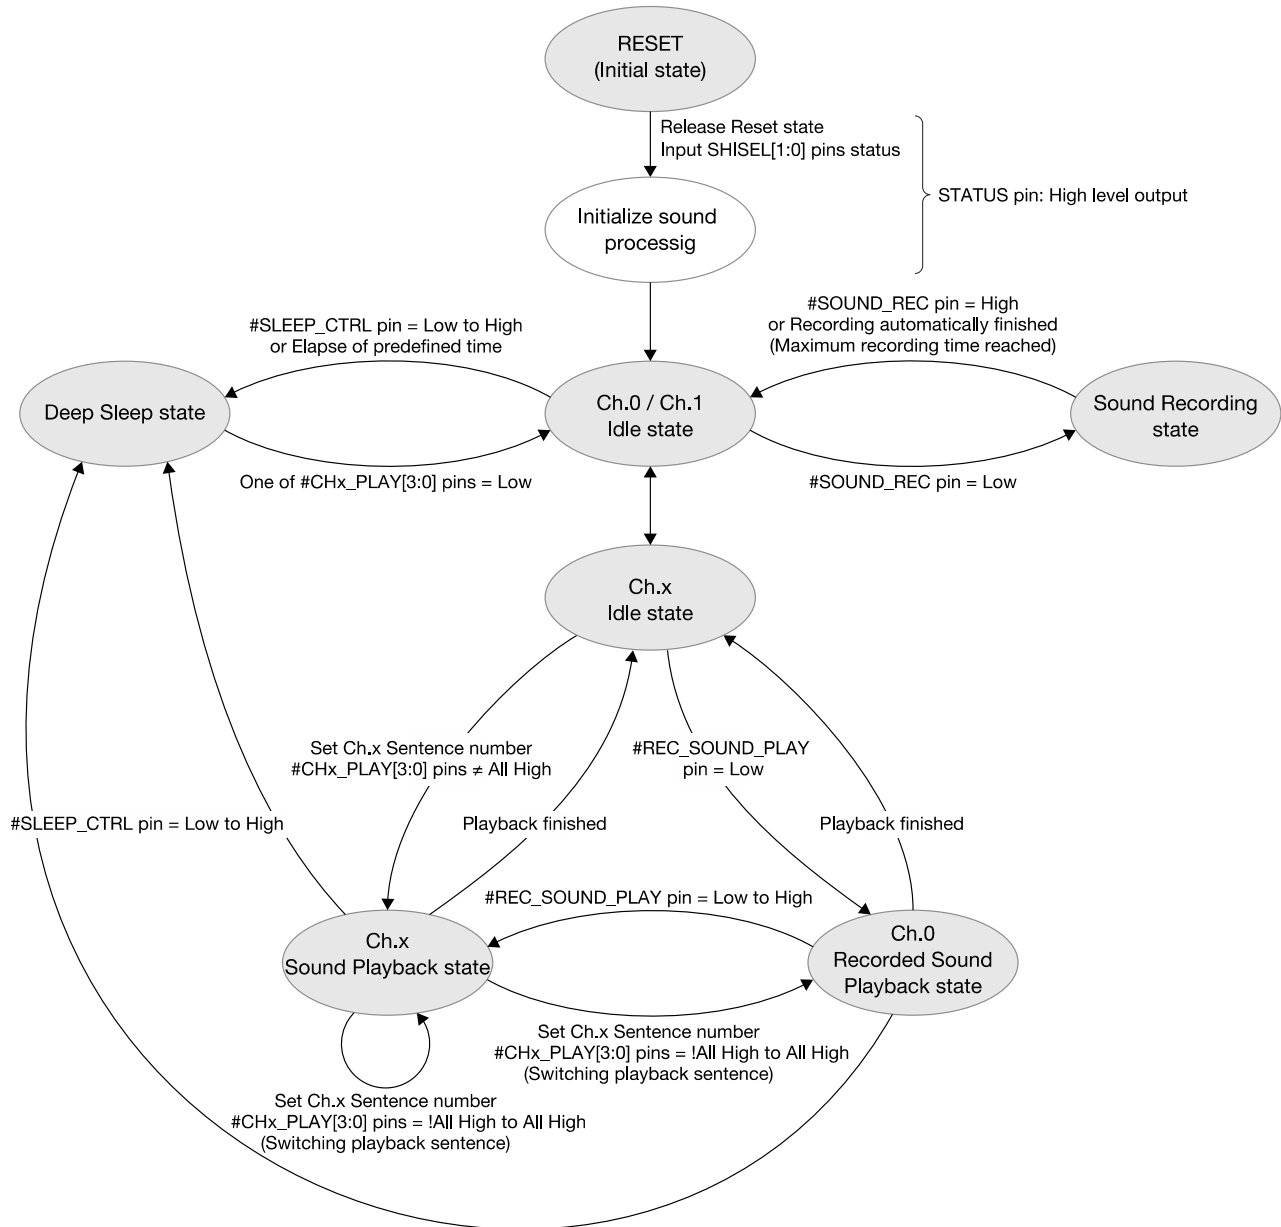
RESET
(Initial state)

Release Reset state
Input SHISEL[1:0] pins status

STATUS pin: High level output

Initialize sound processig

#SLEEP_CTRL pin = Low to High
or Elapse of predefined time

#SOUND_REC pin = High
or Recording automatically finished
(Maximum recording time reached)

Deep Sleep state

Ch.0 / Ch.1
Idle state

Sound Recording state

One of #CHx_PLAY[3:0] pins = Low

#SOUND_REC pin = Low

Ch.x
Idle state

Set Ch.x Sentence number
#CHx_PLAY[3:0] pins ≠ All High

#REC_SOUND_PLAY
pin = Low

#SLEEP_CTRL pin = Low to High

Playback finished

Playback finished

#REC_SOUND_PLAY pin = Low to High

Ch.x
Sound Playback state

Ch.0
Recorded Sound
Playback state

Set Ch.x Sentence number
#CHx_PLAY[3:0] pins = !All High to All High
(Switching playback sentence)

Set Ch.x Sentence number
#CHx_PLAY[3:0] pins = !All High to All High
(Switching playback sentence)